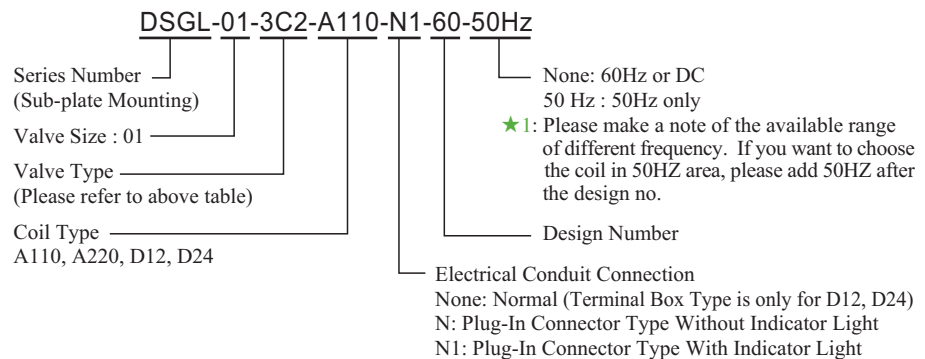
DSGL-01-3C2-A110-N1-60-50Hz

Series Number
(Sub-plate Mounting)

Valve Size : 01

Valve Type
(Please refer to above table)

Coil Type
A110, A220, D12, D24

None: 60Hz or DC
50 Hz : 50Hz only
★1: Please make a note of the available range of different frequency. If you want to choose the coil in 50HZ area, please add 50HZ after the design no.

Design Number

Electrical Conduit Connection
None: Normal (Terminal Box Type is only for D12, D24)
N: Plug-In Connector Type Without Indicator Light
N1: Plug-In Connector Type With Indicator Light